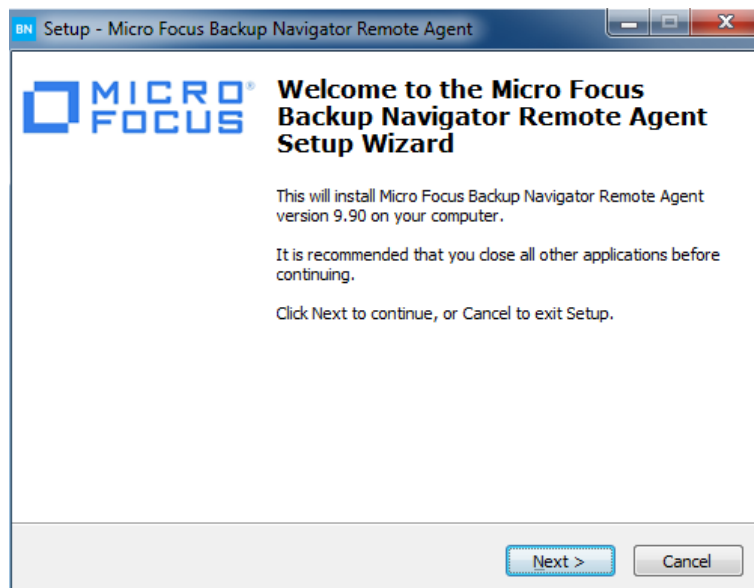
BN Setup - Micro Focus Backup Navigator Remote Agent

MICRO FOCUS

Welcome to the Micro Focus Backup Navigator Remote Agent Setup Wizard

This will install Micro Focus Backup Navigator Remote Agent version 9.90 on your computer.

It is recommended that you close all other applications before continuing.

Click Next to continue, or Cancel to exit Setup.

Next >

Cancel